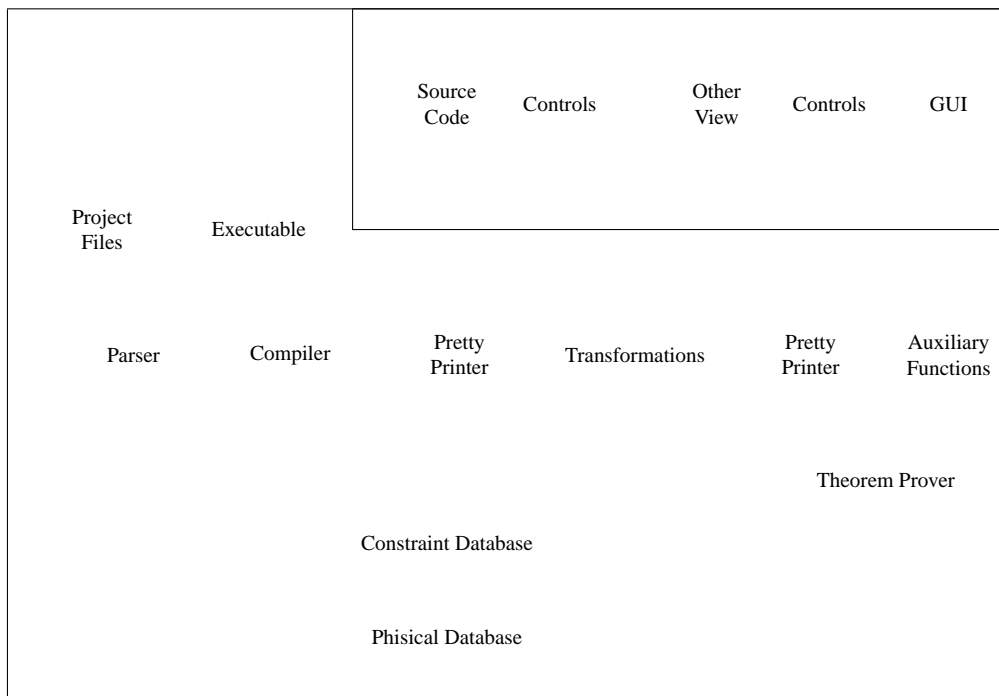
Source Code

Controls

Other View

Controls

GUI

Project Files

Executable

Parser

Compiler

Pretty Printer

Transformations

Pretty Printer

Auxiliary Functions

Theorem Prover

Constraint Database

Phisical Database